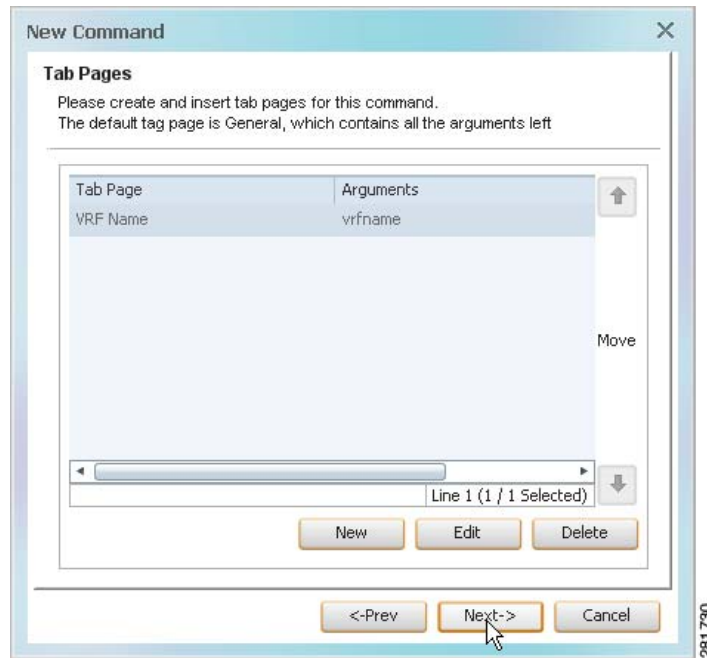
New Command

Tab Pages

Please create and insert tab pages for this command.
The default tag page is General, which contains all the arguments left

| Tab Page | Arguments |
|---|---|
| VRF Name | vrfname |

Move

Line 1 (1 / 1 Selected)

New Edit Delete

<-Prev Next-> Cancel

281730